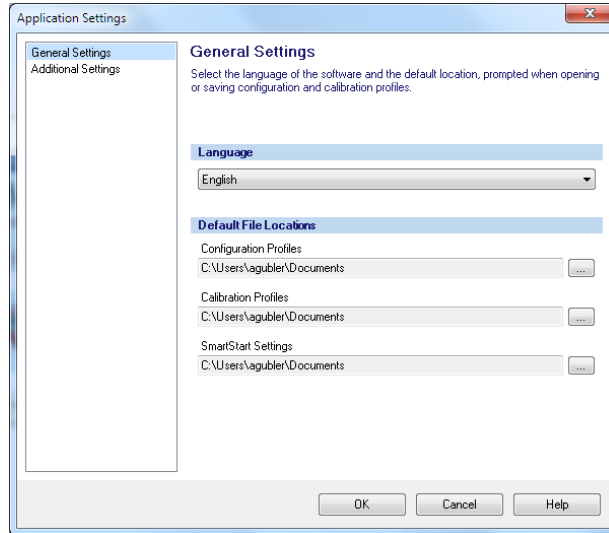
Application Settings

General Settings
Additional Settings

General Settings

Select the language of the software and the default location, prompted when opening or saving configuration and calibration profiles.

Language

English

Default File Locations

Configuration Profiles

C:\Users\agubler\Documents

...

Calibration Profiles

C:\Users\agubler\Documents

...

SmartStart Settings

C:\Users\agubler\Documents

...

OK

Cancel

Help